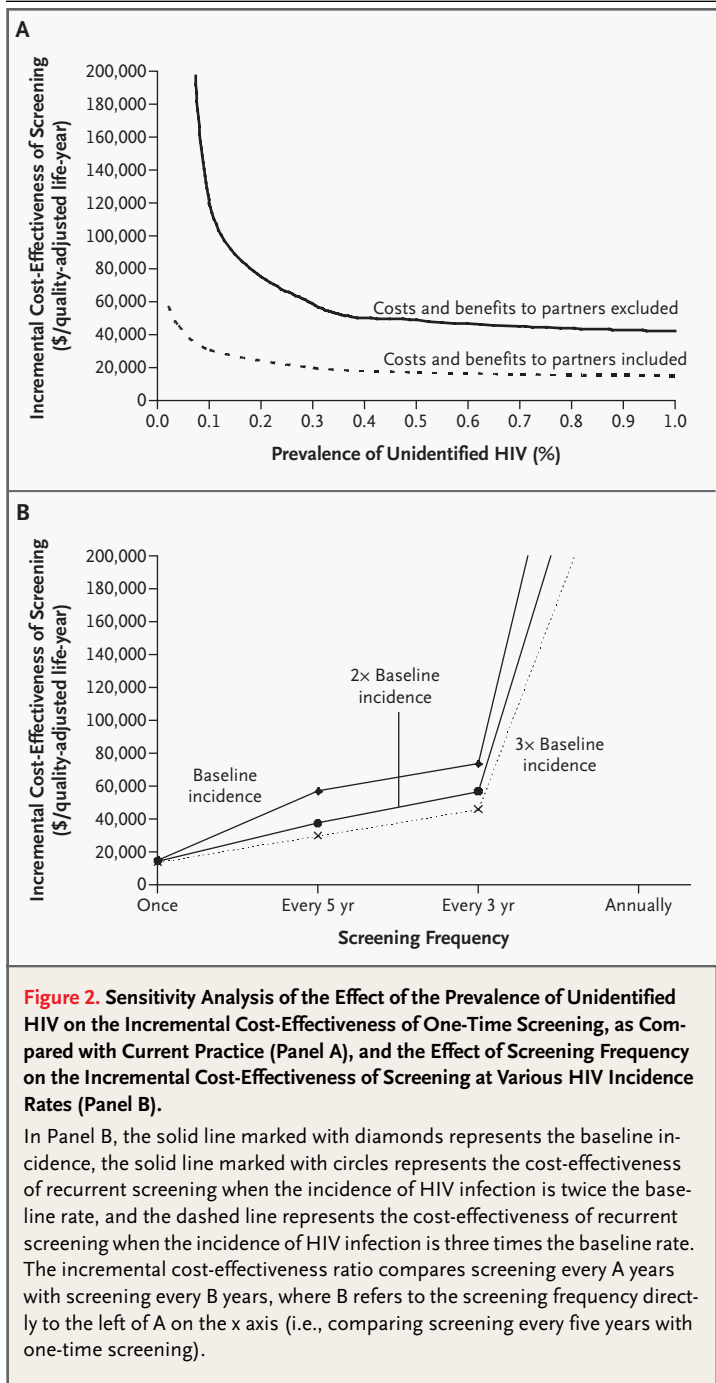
A

Incremental Cost-Effectiveness of Screening ($/quality-adjusted life-year)

200,000
180,000
160,000
140,000
120,000
100,000
80,000
60,000
40,000
20,000
0

Costs and benefits to partners excluded

Costs and benefits to partners included

0.0 0.1 0.2 0.3 0.4 0.5 0.6 0.7 0.8 0.9 1.0

Prevalence of Unidentified HIV (%)

B

Incremental Cost-Effectiveness of Screening ($/quality-adjusted life-year)

200,000
180,000
160,000
140,000
120,000
100,000
80,000
60,000
40,000
20,000
0

2× Baseline incidence

Baseline incidence

3× Baseline incidence

Once Every 5 yr Every 3 yr Annually

Screening Frequency

Figure 2. Sensitivity Analysis of the Effect of the Prevalence of Unidentified HIV on the Incremental Cost-Effectiveness of One-Time Screening, as Compared with Current Practice (Panel A), and the Effect of Screening Frequency on the Incremental Cost-Effectiveness of Screening at Various HIV Incidence Rates (Panel B).

In Panel B, the solid line marked with diamonds represents the baseline incidence, the solid line marked with circles represents the cost-effectiveness of recurrent screening when the incidence of HIV infection is twice the baseline rate, and the dashed line represents the cost-effectiveness of recurrent screening when the incidence of HIV infection is three times the baseline rate. The incremental cost-effectiveness ratio compares screening every A years with screening every B years, where B refers to the screening frequency directly to the left of A on the x axis (i.e., comparing screening every five years with one-time screening).